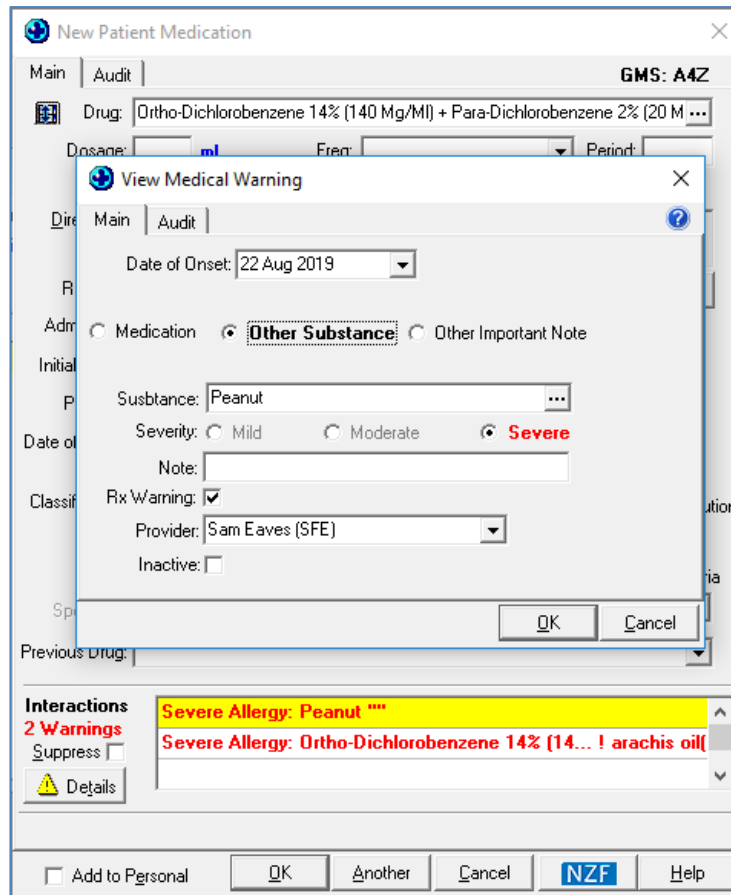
New Patient Medication

Main | Audit

GMS: A4Z

Drug: Ortho-Dichlorobenzene 14% (140 Mg/Ml) + Para-Dichlorobenzene 2% (20 M ...

Dosage: ml Freq: Period:

Dire

R

Adm

Initial

P

Date o

Classif

Sp

Previous Drug:

View Medical Warning

Main | Audit

Date of Onset: 22 Aug 2019

Medication Other Substance Other Important Note

Susbtance: Peanut ...

Severity: Mild Moderate Severe

Note:

Rx Warning: ✓

Provider: Sam Eaves (SFE)

Inactive:

OK Cancel

Interactions
2 Warnings
Suppress
Details

Severe Allergy: Peanut ""
Severe Allergy: Ortho-Dichlorobenzene 14% (14... ! arachis oil(

Add to Personal OK Another Cancel NZF Help